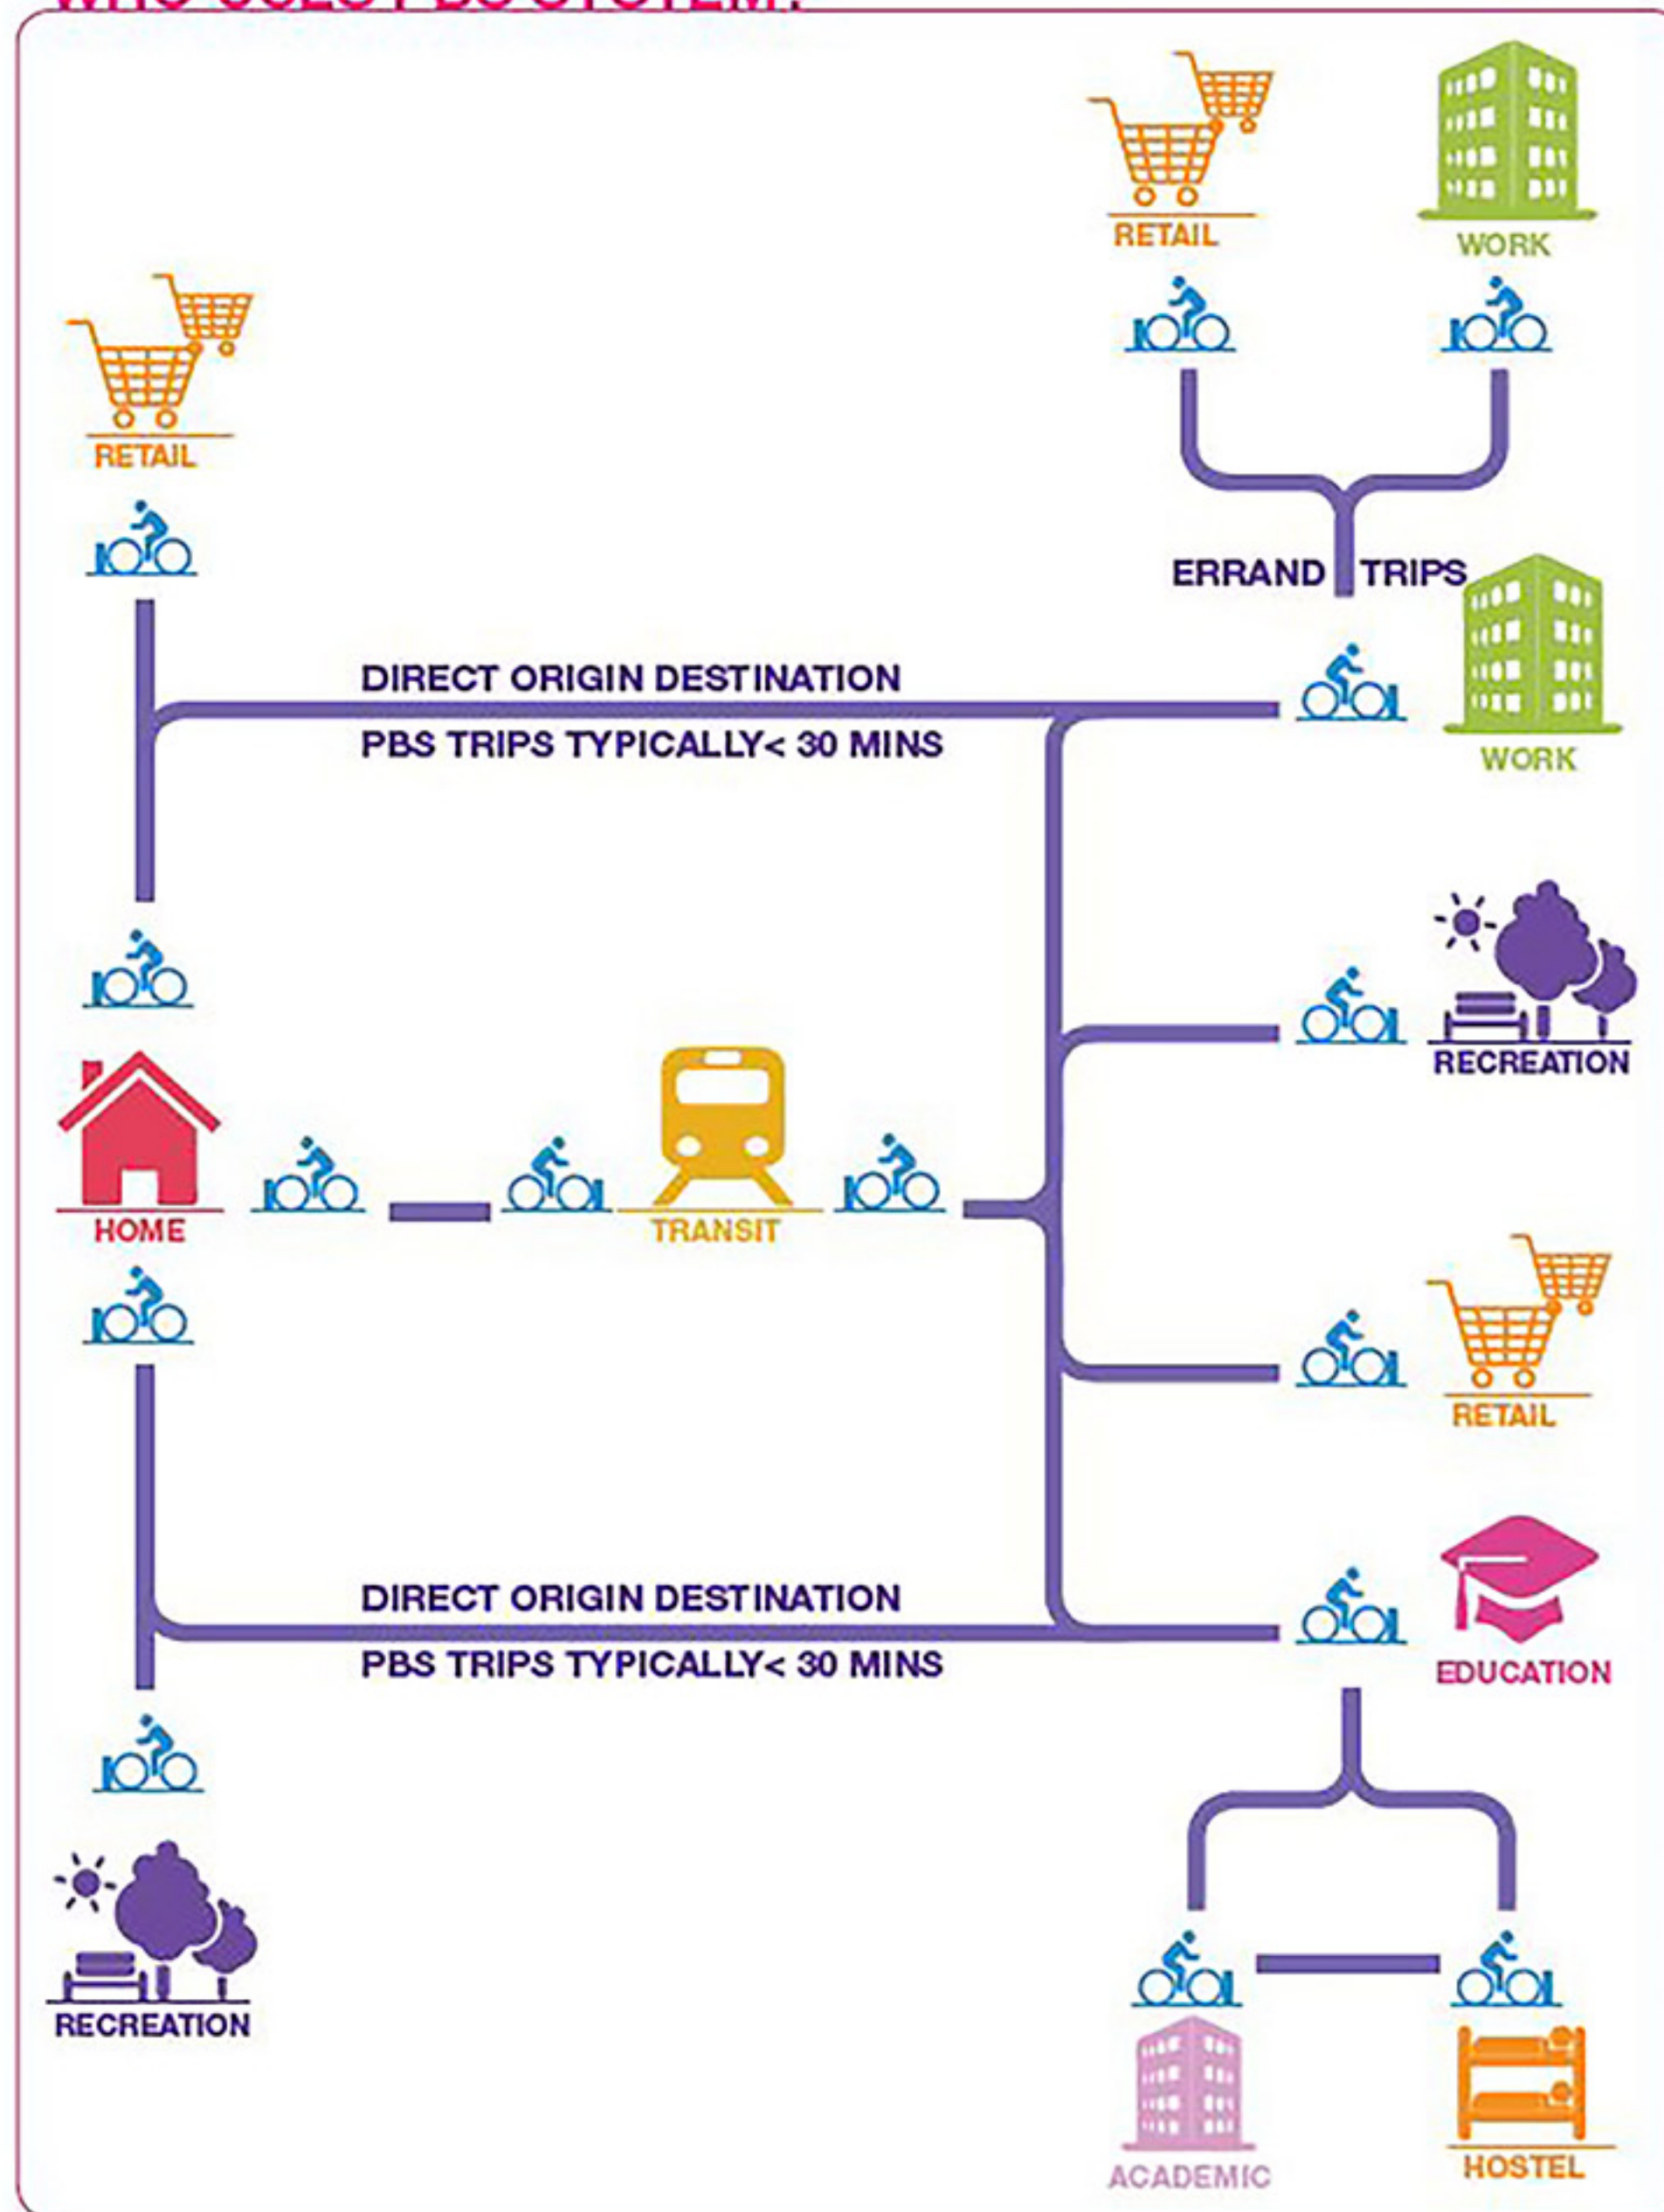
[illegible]

RETAIL

WORK

RETAIL

ERRAND TRIPS

DIRECT ORIGIN DESTINATION

PBS TRIPS TYPICALLY< 30 MINS

WORK

RECREATION

HOME

TRANSIT

RETAIL

DIRECT ORIGIN DESTINATION

PBS TRIPS TYPICALLY< 30 MINS

EDUCATION

RECREATION

ACADEMIC

HOSTEL